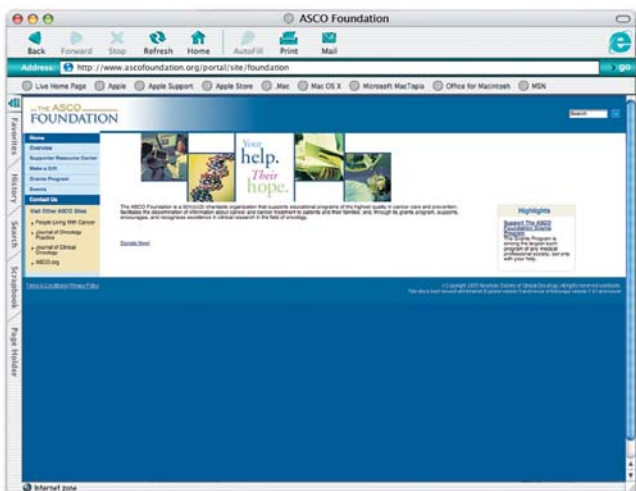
ASCO Foundation

Back Forward Stop Refresh Home AutoFill Print Mail

Address: http://www.ascofoundation.org/portal/site/foundation

go

Live Home Page Apple Apple Support Apple Store .Mac Mac OS X Microsoft MacTopia Office for Macintosh MSN

Favorites History Search Scrapbook Page Holder

THE ASCO FOUNDATION

Search

Home
Overview
Supporter Resource Center
Make a Gift
Grants Program
Events
Contact Us

Visit Other ASCO Sites
People Living With Cancer
Journal of Oncology Practice
Journal of Clinical Oncology
ASCO.org

Your help. Their hope.

The ASCO Foundation is a 501(c)(3) charitable organization that supports educational programs of the highest quality in cancer care and prevention, facilitates the dissemination of information about cancer and cancer treatment to patients and their families, and, through its grants program, supports, encourages, and recognizes excellence in clinical research in the field of oncology.

Donate Now!

Highlights

Support The ASCO Foundation Grants Program
The Grants Program is among the largest such program of any medical professional society, but only with your help.

Terms & Conditions Privacy Policy

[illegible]

Internet zone